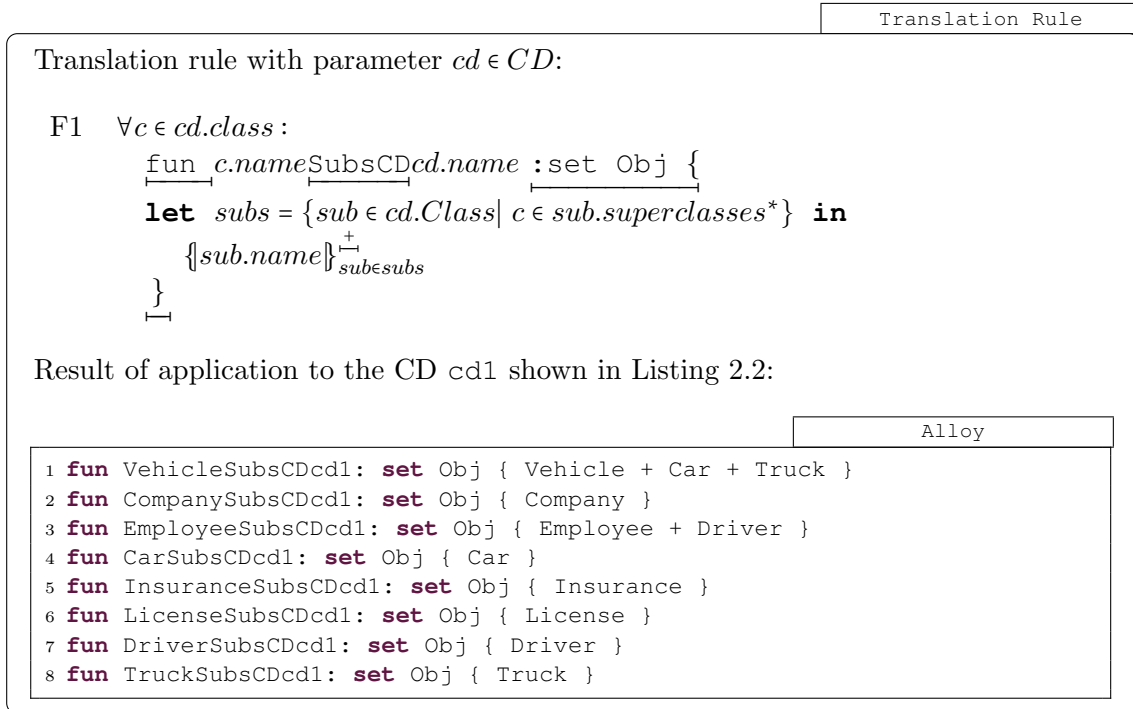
Translation Rule

Translation rule with parameter $cd \in CD$:

F1 $\forall c \in cd.class$:
fun $c.name$SubsCD$cd.name$ :set Obj {
**let** $subs = \{sub \in cd.Class | \ c \in sub.superclasses^{*}\}$ **in**
$\{\!|sub.name|\!\}^{+}_{sub \in subs}$
}

Result of application to the CD cd1 shown in Listing 2.2:

Alloy

1 **fun** VehicleSubsCDcd1: **set** Obj { Vehicle + Car + Truck }
2 **fun** CompanySubsCDcd1: **set** Obj { Company }
3 **fun** EmployeeSubsCDcd1: **set** Obj { Employee + Driver }
4 **fun** CarSubsCDcd1: **set** Obj { Car }
5 **fun** InsuranceSubsCDcd1: **set** Obj { Insurance }
6 **fun** LicenseSubsCDcd1: **set** Obj { License }
7 **fun** DriverSubsCDcd1: **set** Obj { Driver }
8 **fun** TruckSubsCDcd1: **set** Obj { Truck }